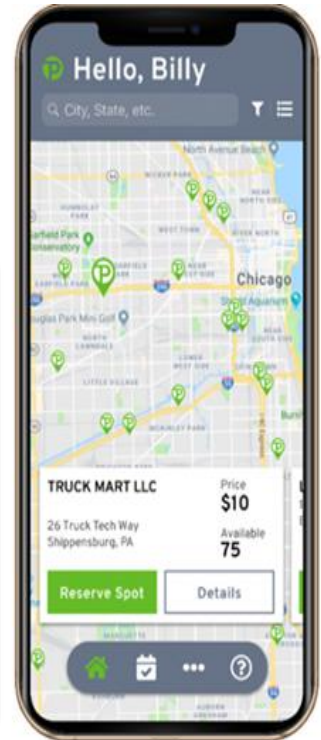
Hello, Billy

City, State, etc.

North Avenue Beach
WICKER PARK
HUMBOLDT PARK
WEST TOWN
Garfield Park Conservatory
Chicago
EAST GARFIELD PARK
NEAR WEST SIDE
Shedd Aquarium
Douglas Park Mini Golf
NORTH LAWNDALE
LITTLE VILLAGE
MCKINLEY PARK

TRUCK MART LLC
Price
$10
26 Truck Tech Way
Shippensburg, PA
Available
75
Reserve Spot
Details